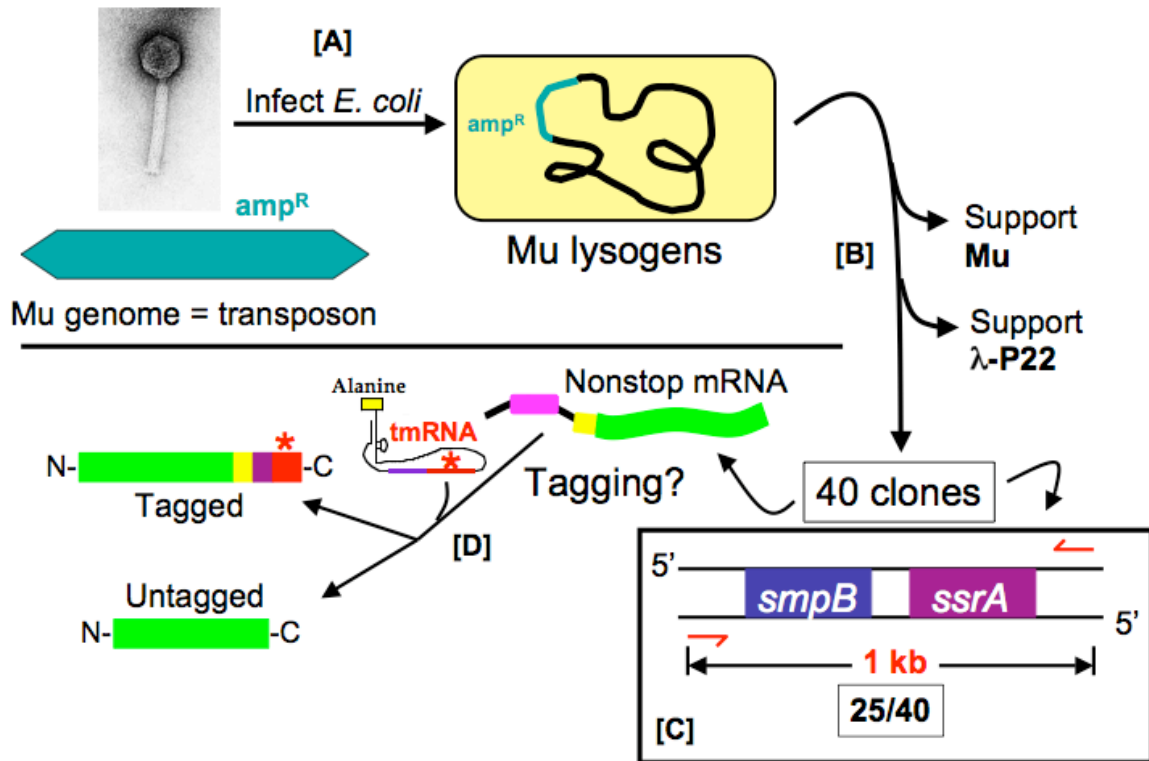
[A]

Infect *E. coli*

amp$^R$

amp$^R$

Mu lysogens

Mu genome = transposon

[B]

Support **Mu**

Support **λ-P22**

Alanine

tmRNA

Nonstop mRNA

N- -C

Tagged

Tagging?

40 clones

[D]

Untagged

N- -C

5'

*smpB*

*ssrA*

5'

1 kb

25/40

[C]